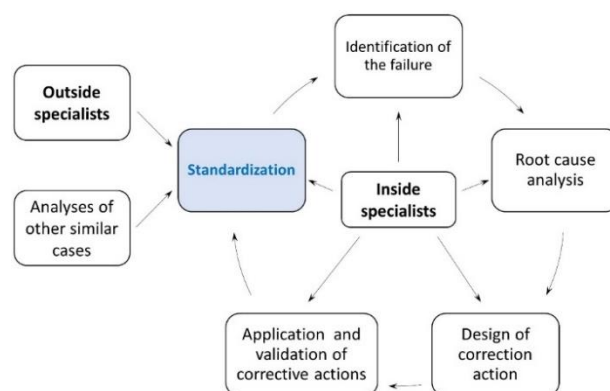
Outside specialists

Analyses of other similar cases

Standardization

Identification of the failure

Inside specialists

Root cause analysis

Design of correction action

Application and validation of corrective actions